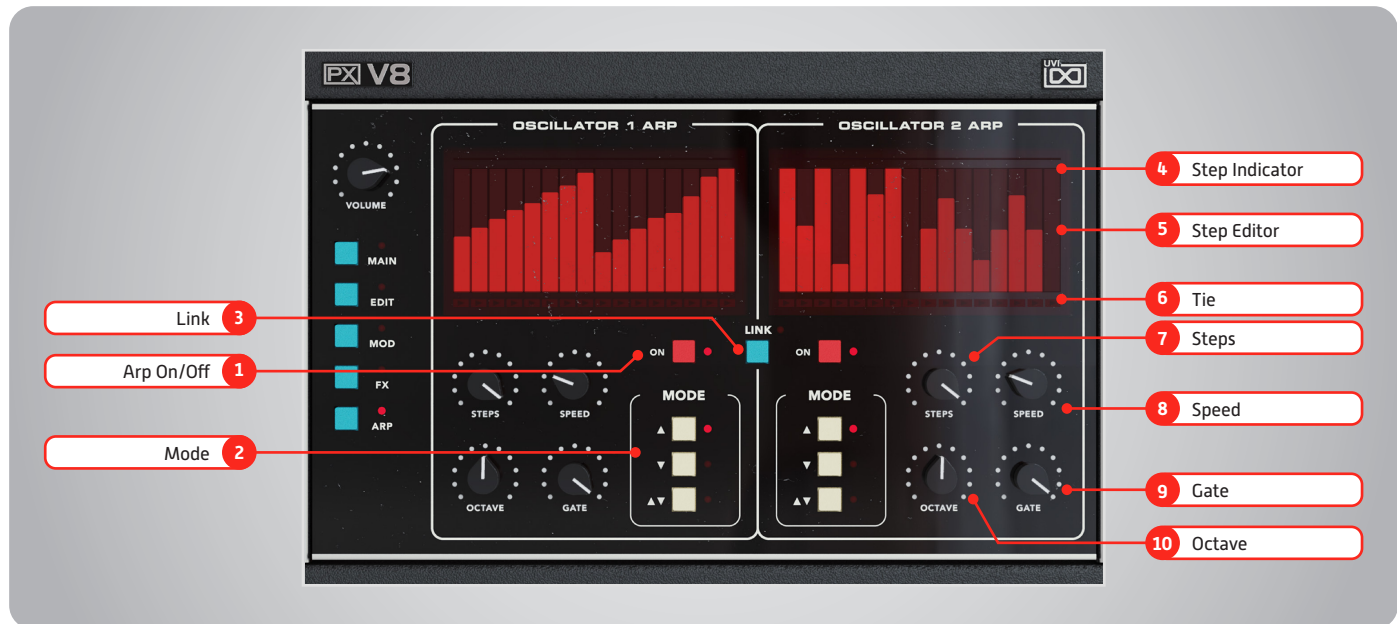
PX V8

UVI

VOLUME

MAIN

EDIT

MOD

FX

ARP

OSCILLATOR 1 ARP

OSCILLATOR 2 ARP

LINK

ON

ON

STEPS

SPEED

STEPS

SPEED

MODE

MODE

▲

▼

▲▼

▲

▼

▲▼

OCTAVE

GATE

OCTAVE

GATE

Link 3

Arp On/Off 1

Mode 2

4 Step Indicator

5 Step Editor

6 Tie

7 Steps

8 Speed

9 Gate

10 Octave